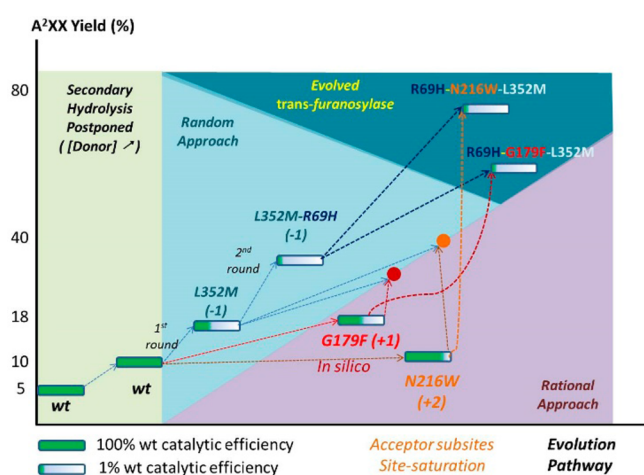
A$^2$XX Yield (%)

80

40

18

10

5

Secondary Hydrolysis Postponed ( [Donor] ↗)

Random Approach

Evolved trans-furanosylase

R69H-N216W-L352M

R69H-G179F-L352M

L352M-R69H (-1)

2$^{nd}$ round

L352M (-1)

1$^{st}$ round

G179F (+1)

In silico

N216W (+2)

Rational Approach

wt

wt

100% wt catalytic efficiency

1% wt catalytic efficiency

Acceptor subsites Site-saturation

Evolution Pathway